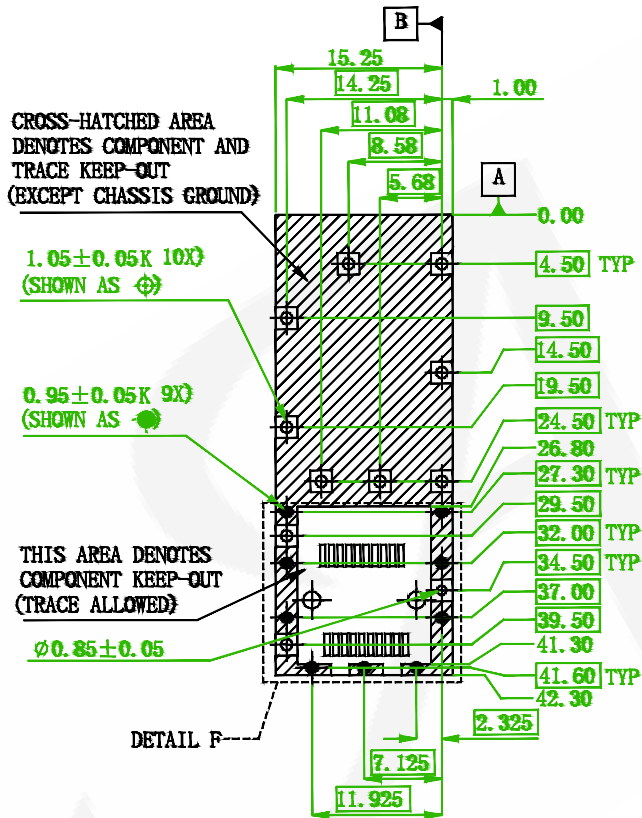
B

15.25

14.25

1.00

CROSS-HATCHED AREA DENOTES COMPONENT AND TRACE KEEP-OUT (EXCEPT CHASSIS GROUND)

11.08

8.58

5.68

A

0.00

1.05±0.05K 10X)
(SHOWN AS $\oplus$)

4.50 TYP

9.50

14.50

0.95±0.05K 9X)
(SHOWN AS

19.50

24.50 TYP

26.80

27.30 TYP

29.50

32.00 TYP

THIS AREA DENOTES COMPONENT KEEP-OUT (TRACE ALLOWED)

34.50 TYP

37.00

39.50

$\emptyset$0.85±0.05

41.30

41.60 TYP

42.30

2.325

DETAIL F

7.125

11.925